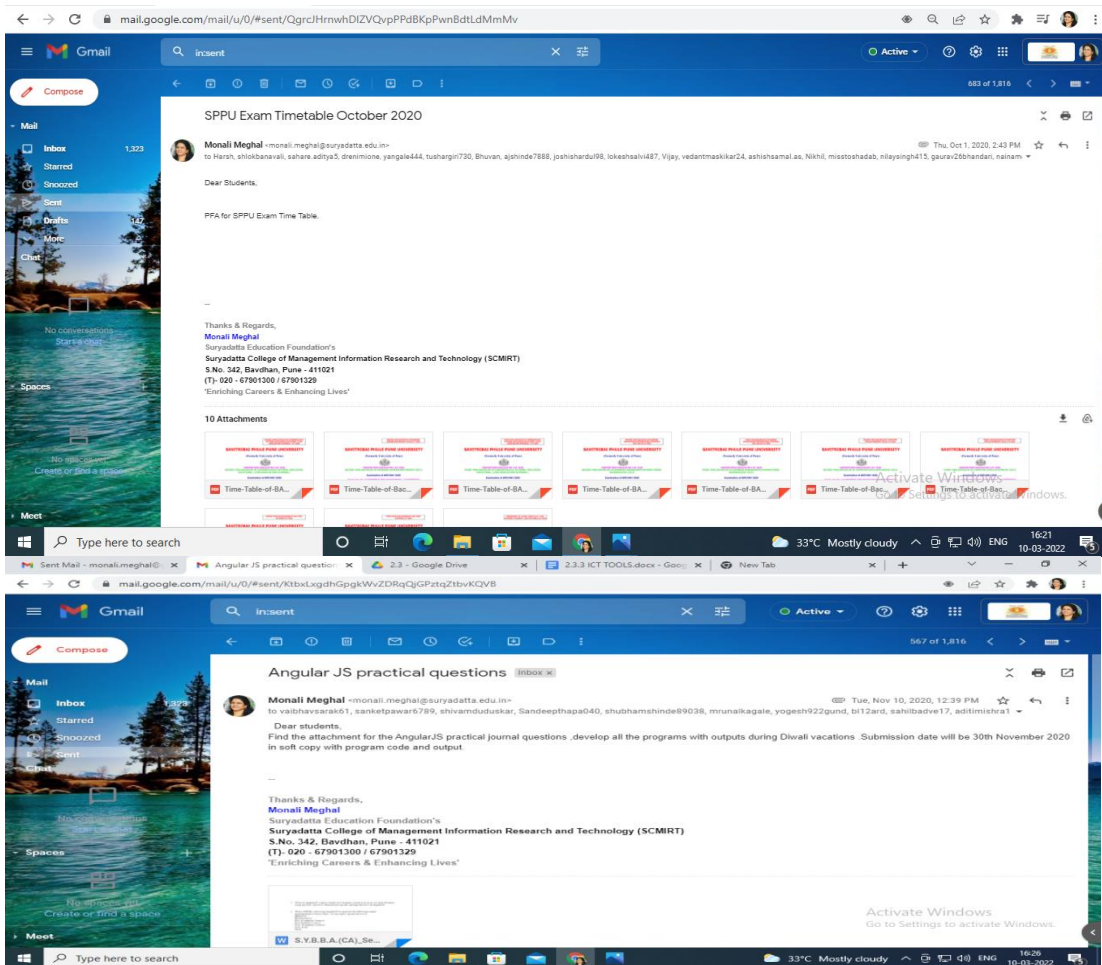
mail.google.com/mail/u/0/#sent/QgrcJHrnwhDlZVQvpPPdBKpPwnBdtLdMmMv

Gmail

in:sent

Active

683 of 1,816

Compose

Mail

Inbox 1,323

Starred

Snoozed

Sent

Drafts 147

More

Chat

No conversations
Start a chat

Spaces

No spaces yet
Create or find a space

Meet

SPPU Exam Timetable October 2020

Monali Meghal <monali.meghal@suryadatta.edu.in>
to Harsh, shlokbanavali, sahare.aditya5, drenimione, yangale444, tushargiri730, Bhuvan, ajshinde7888, joshishardul98, lokeshsalvi487, Vijay, vedantmaskikar24, ashishsamal.as, Nikhil, misstoshadab, nilaysingh415, gaurav26bhandari, nainam

Thu, Oct 1, 2020, 2:43 PM

Dear Students,

PFA for SPPU Exam Time Table.

--

Thanks & Regards,
Monali Meghal
Suryadatta Education Foundation's
Suryadatta College of Management Information Research and Technology (SCMIRT)
S.No. 342, Bavdhan, Pune - 411021
(T)- 020 - 67901300 / 67901329
'Enriching Careers & Enhancing Lives'

10 Attachments

Time-Table-of-BA...
Time-Table-of-Bac...
Time-Table-of-BA...
Time-Table-of-BA...
Time-Table-of-BA...
Time-Table-of-Bac...
Time-Table-of-Bac...

Activate Windows
Go to Settings to activate Windows.

Type here to search

33°C Mostly cloudy ENG 16:21 10-03-2022

Sent Mail - monali.meghal@...
Angular JS practical questions
2.3 - Google Drive
2.3.3 ICT TOOLS.docx - Goog
New Tab

mail.google.com/mail/u/0/#sent/KtbxLxgdhGpgkWvZDRqQjGPztqZtbvKQVB

Gmail

in:sent

Active

567 of 1,816

Compose

Mail

Inbox 1,323

Starred

Snoozed

Sent

Chat

Spaces

No spaces yet
Create or find a space

Meet

Angular JS practical questions Inbox

Monali Meghal <monali.meghal@suryadatta.edu.in>
to vaibhavsarak61, sanketpawar6789, shivamduduskar, Sandeepthapa040, shubhamshinde89038, mrunalkagale, yogesh922gund, bi12ard, sahilbadve17, aditimishra1

Tue, Nov 10, 2020, 12:39 PM

Dear students,
Find the attachment for the AngularJS practical journal questions ,develop all the programs with outputs during Diwali vacations .Submission date will be 30th November 2020 in soft copy with program code and output.

--

Thanks & Regards,
Monali Meghal
Suryadatta Education Foundation's
Suryadatta College of Management Information Research and Technology (SCMIRT)
S.No. 342, Bavdhan, Pune - 411021
(T)- 020 - 67901300 / 67901329
'Enriching Careers & Enhancing Lives'

S.Y.B.B.A.(CA)_Se...

Activate Windows
Go to Settings to activate Windows.

Type here to search

33°C Mostly cloudy ENG 16:26 10-03-2022